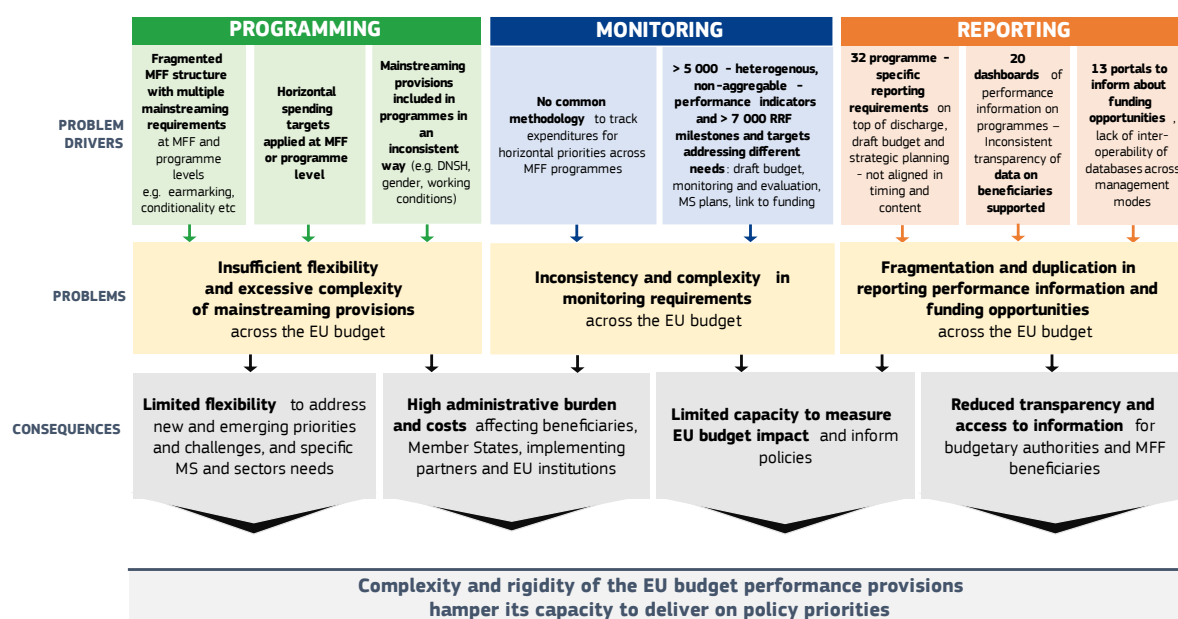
PROGRAMMING

MONITORING

REPORTING

PROBLEM DRIVERS

Fragmented MFF structure with multiple mainstreaming requirements at MFF and programme levels e.g. earmarking, conditionality etc

Horizontal spending targets applied at MFF or programme level

Mainstreaming provisions included in programmes in an inconsistent way (e.g. DNSH, gender, working conditions)

No common methodology to track expenditures for horizontal priorities across MFF programmes

> 5 000 - heterogenous, non-aggregable - performance indicators and > 7 000 RRF milestones and targets addressing different needs: draft budget, monitoring and evaluation, MS plans, link to funding

32 programme - specific reporting requirements on top of discharge, draft budget and strategic planning - not aligned in timing and content

20 dashboards of performance information on programmes – Inconsistent transparency of data on beneficiaries supported

13 portals to inform about funding opportunities, lack of inter-operability of databases across management modes

PROBLEMS

Insufficient flexibility and excessive complexity of mainstreaming provisions across the EU budget

Inconsistency and complexity in monitoring requirements across the EU budget

Fragmentation and duplication in reporting performance information and funding opportunities across the EU budget

CONSEQUENCES

Limited flexibility to address new and emerging priorities and challenges, and specific MS and sectors needs

High administrative burden and costs affecting beneficiaries, Member States, implementing partners and EU institutions

Limited capacity to measure EU budget impact and inform policies

Reduced transparency and access to information for budgetary authorities and MFF beneficiaries

Complexity and rigidity of the EU budget performance provisions hamper its capacity to deliver on policy priorities